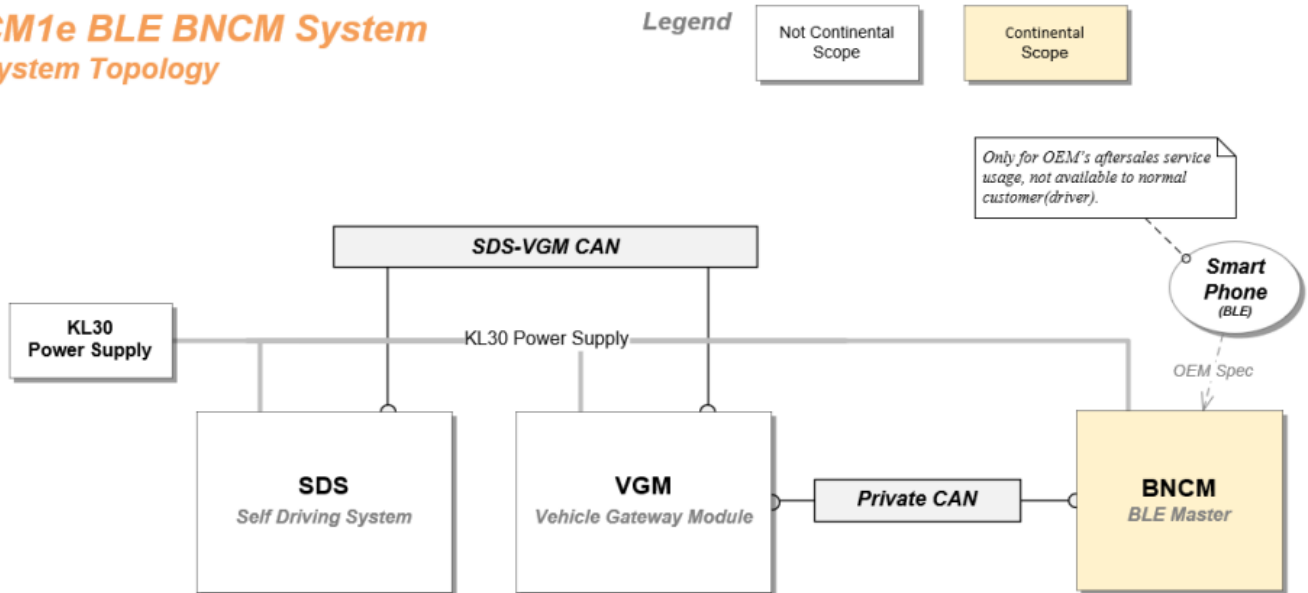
M1e BLE BNCM System
ystem Topology

Legend

Not Continental Scope

Continental Scope

Only for OEM's aftersales service usage, not available to normal customer(driver).

SDS-VGM CAN

Smart Phone (BLE)

KL30 Power Supply

KL30 Power Supply

OEM Spec

SDS
Self Driving System

VGM
Vehicle Gateway Module

Private CAN

BNCM
BLE Master